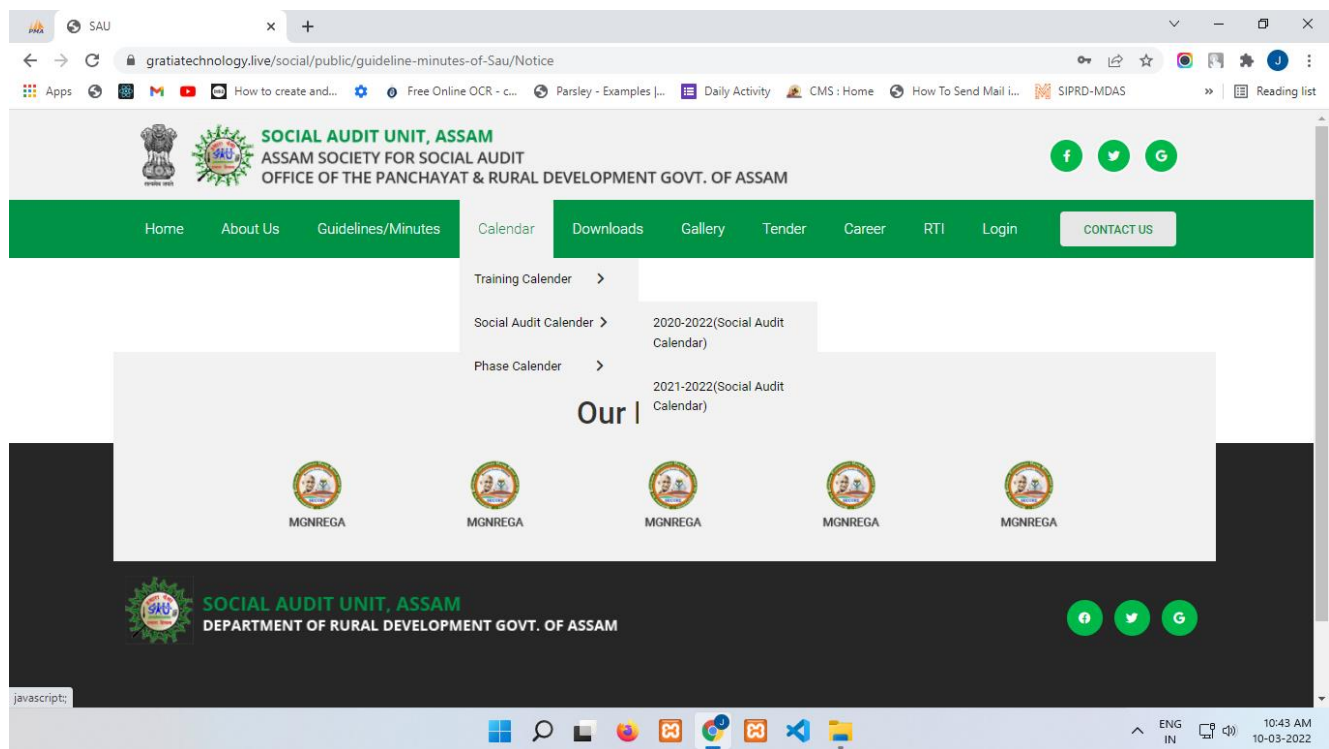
SAU

gratiatechnology.live/social/public/guideline-minutes-of-Sau/Notice

Apps How to create and... Free Online OCR - c... Parsley - Examples |... Daily Activity CMS : Home How To Send Mail i... SIPRD-MDAS » Reading list

SOCIAL AUDIT UNIT, ASSAM
ASSAM SOCIETY FOR SOCIAL AUDIT
OFFICE OF THE PANCHAYAT & RURAL DEVELOPMENT GOVT. OF ASSAM

f G

Home About Us Guidelines/Minutes Calendar Downloads Gallery Tender Career RTI Login CONTACT US

Training Calender >
Social Audit Calender >
Phase Calender >

2020-2022(Social Audit Calendar)
2021-2022(Social Audit Calendar)

Our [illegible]

MGNREGA MGNREGA MGNREGA MGNREGA MGNREGA

SOCIAL AUDIT UNIT, ASSAM
DEPARTMENT OF RURAL DEVELOPMENT GOVT. OF ASSAM

G

javascript:;

ENG IN 10:43 AM 10-03-2022